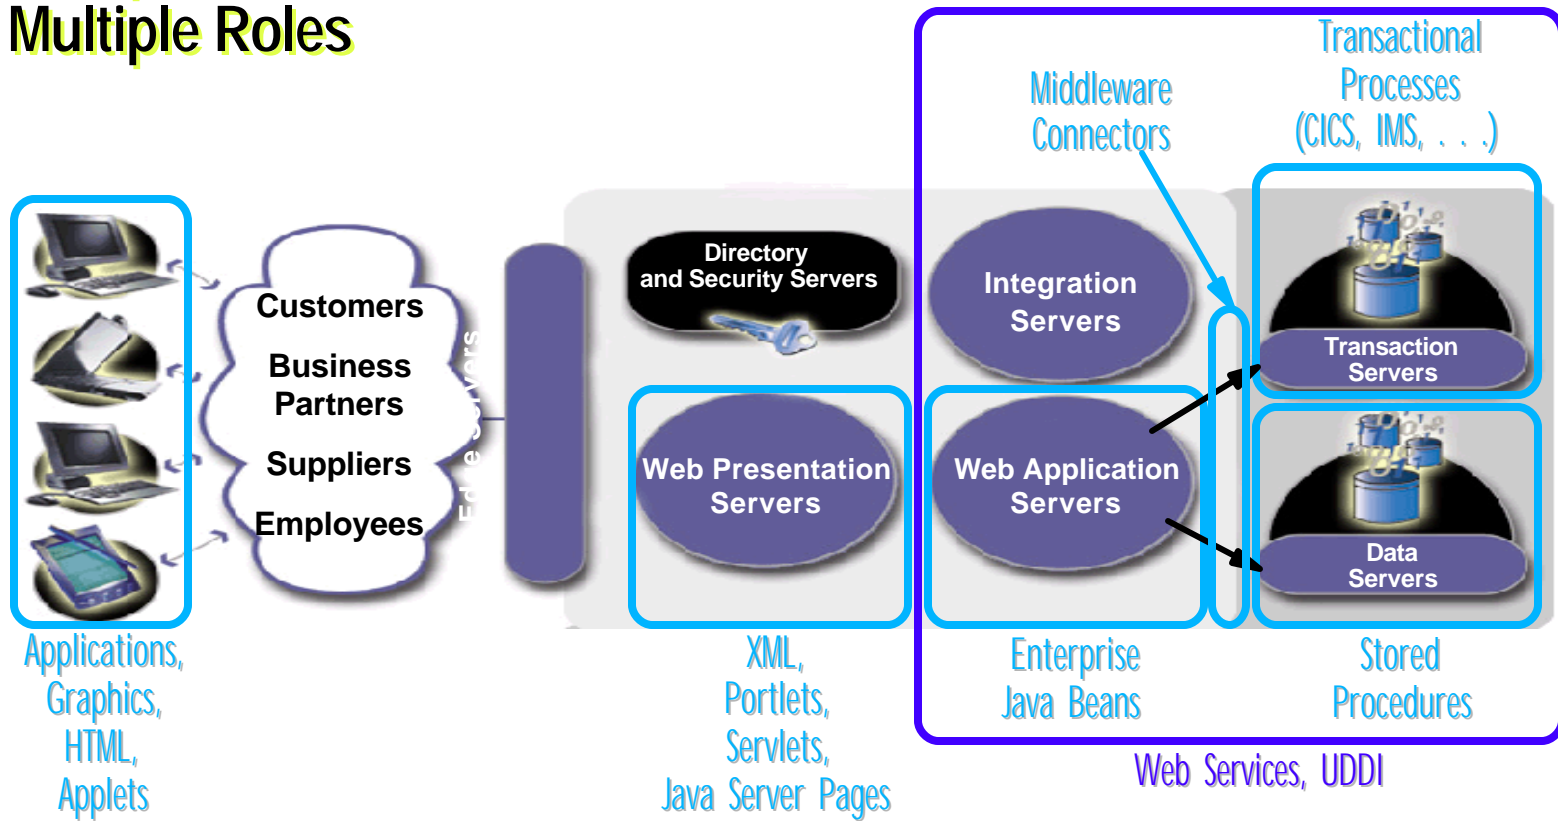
Multiple Roles

Middleware Connectors

Transactional Processes (CICS, IMS, . . .)

Customers

Business Partners

Suppliers

Employees

Edge Servers

Directory and Security Servers

Integration Servers

Transaction Servers

Web Presentation Servers

Web Application Servers

Data Servers

Applications, Graphics, HTML, Applets

XML, Portlets, Servlets, Java Server Pages

Enterprise Java Beans

Stored Procedures

Web Services, UDDI